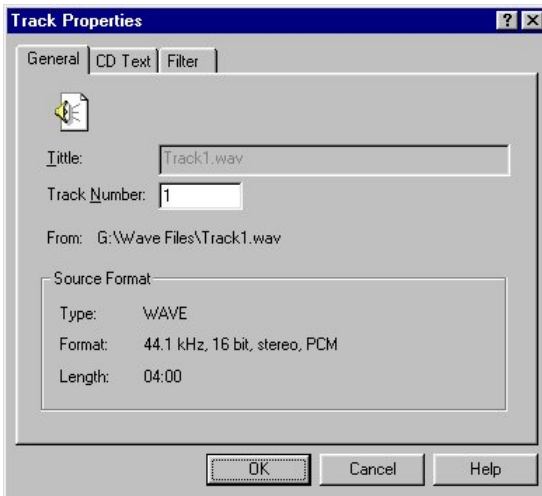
Track Properties

? X

General | CD Text | Filter

Tittle: Track1.wav

Track Number: 1

From: G:\Wave Files\Track1.wav

Source Format

Type: WAVE

Format: 44.1 kHz, 16 bit, stereo, PCM

Length: 04:00

OK

Cancel

Help